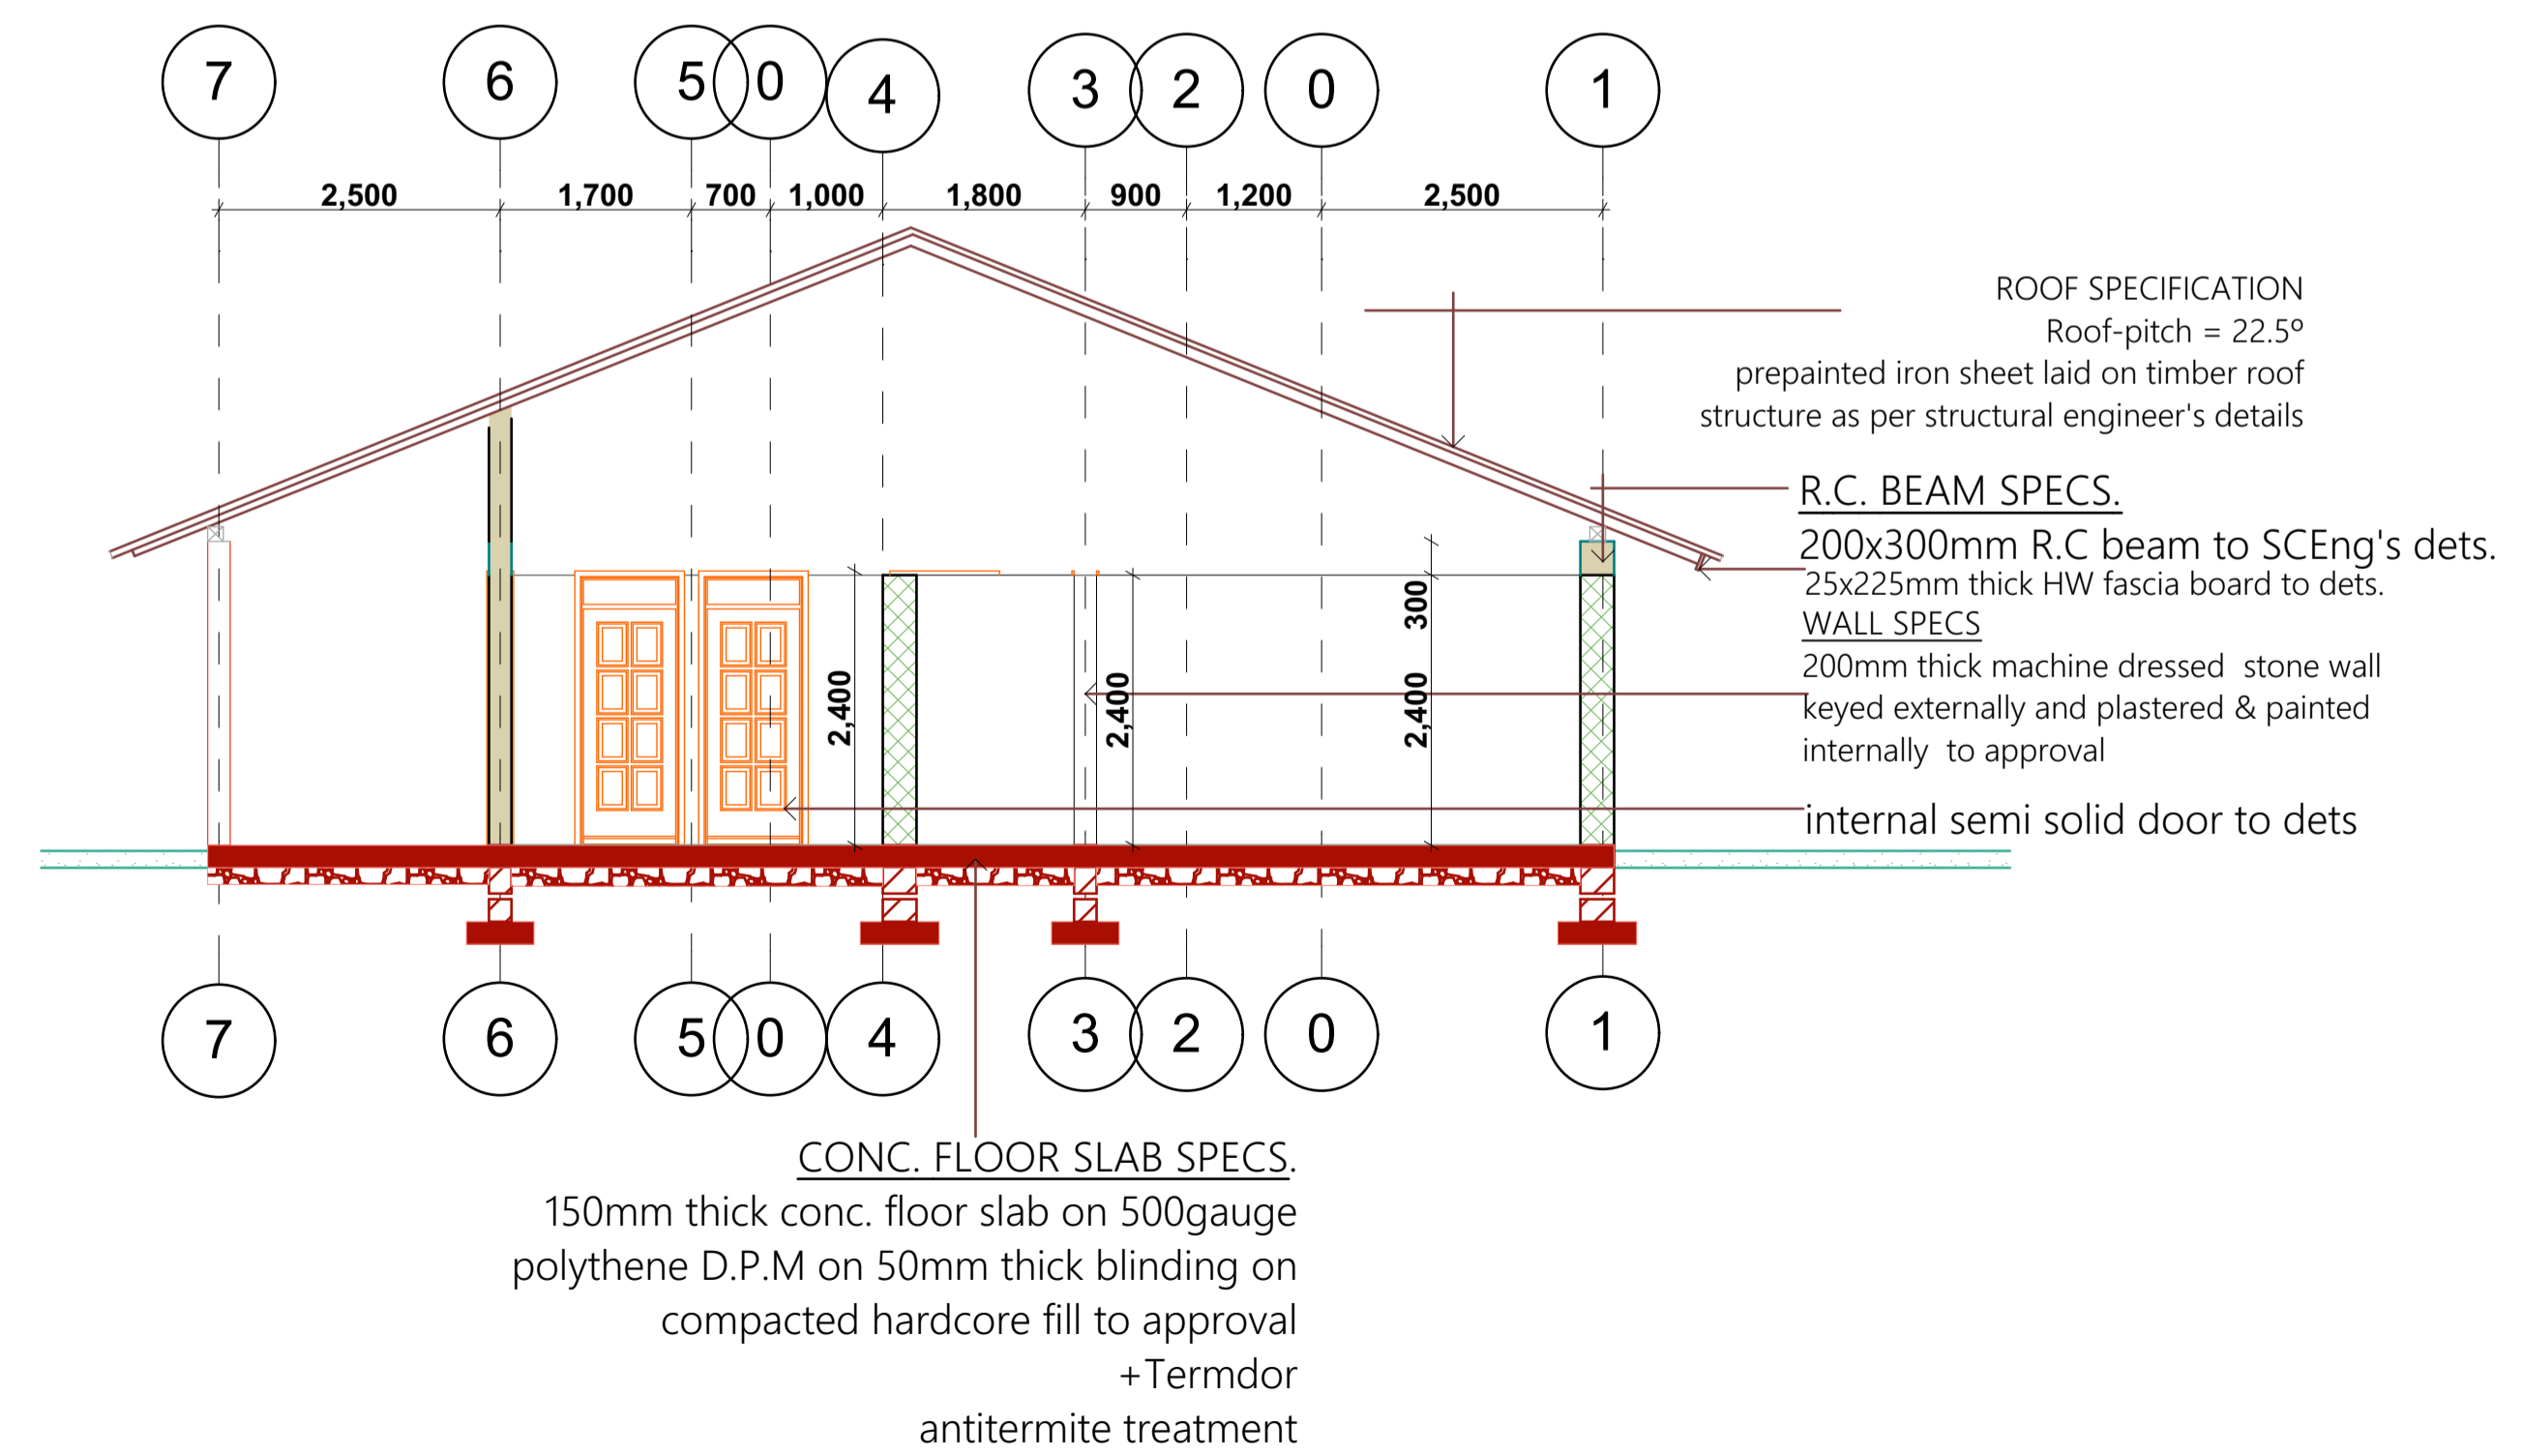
7 6 5 0 4 3 2 0 1

2,500 1,700 700 1,000 1,800 900 1,200 2,500

ROOF SPECIFICATION
Roof-pitch = 22.5º
prepainted iron sheet laid on timber roof structure as per structural engineer's details

R.C. BEAM SPECS.
200x300mm R.C beam to SCEng's dets.
25x225mm thick HW fascia board to dets.

WALL SPECS
200mm thick machine dressed stone wall keyed externally and plastered & painted internally to approval

internal semi solid door to dets

2,400 2,400 300 2,400

7 6 5 0 4 3 2 0 1

CONC. FLOOR SLAB SPECS.
150mm thick conc. floor slab on 500gauge polythene D.P.M on 50mm thick blinding on compacted hardcore fill to approval
+Termdor
antitermite treatment